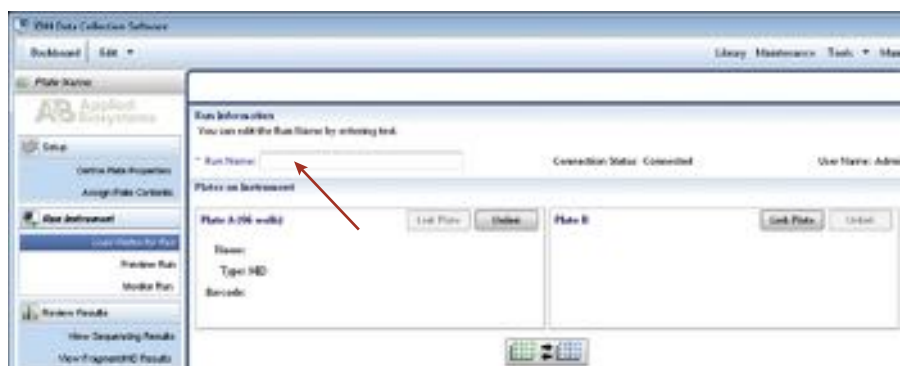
3500 Data Collection Software

Dashboard | Edit ▾

Library Maintenance Tools ▾ Ma

Plate Name:

Applied Biosystems

Setup

Define Plate Properties

Assign Plate Contents

Run Instrument

Load Plates for Run

Preview Run

Monitor Run

Review Results

View Sequencing Results

View Fragment/HID Results

Run Information
You can edit the Run Name by entering text.

* Run Name:

Connection Status: Connected

User Name: Admi

Plates on Instrument

Plate A (96 wells)

Link Plate

Unlink

Name:

Type: HID

Barcode:

Plate B

Link Plate

Unlink